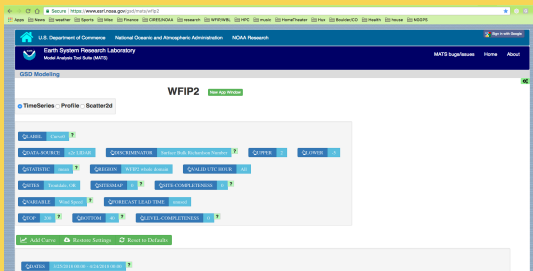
Secure | https://www.esrl.noaa.gov/gsd/mats/wfip2/

Apps News weather Sports Bike Finance CIRES/NOAA research WFIP/WBL HPC music HomeTheater Hux Boulder/CO Health house NGGPS

Sign in with Google

U.S. Department of Commerce National Oceanic and Atmospheric Administration NOAA Research

Earth System Research Laboratory
Model Analysis Tool Suite (MATS)

MATS bugs/issues Home About

GSD Modeling

WFIP2 New App Window

TimeSeries Profile Scatter2d

LABEL: Curve0 ?

DATA-SOURCE: 3km HRRR ? DISCRIMINATOR: Surface Both Production Number ? UPPER: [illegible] LOWER: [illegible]

STATISTIC: mean ? REGION: WFIP2 whole domain VALID UTC HOUR: All

SITES: Unavailable: OR ? SITESMAP ? SITE-COMPLETENESS: 0 ?

VARIABLE: Wind Speed ? FORECAST LEAD TIME: unused

TOP: 200 ? BOTTOM: 40 ? LEVEL-COMPLETENESS: 0 ?

Add Curve Restore Settings Reset to Defaults

DATES: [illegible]